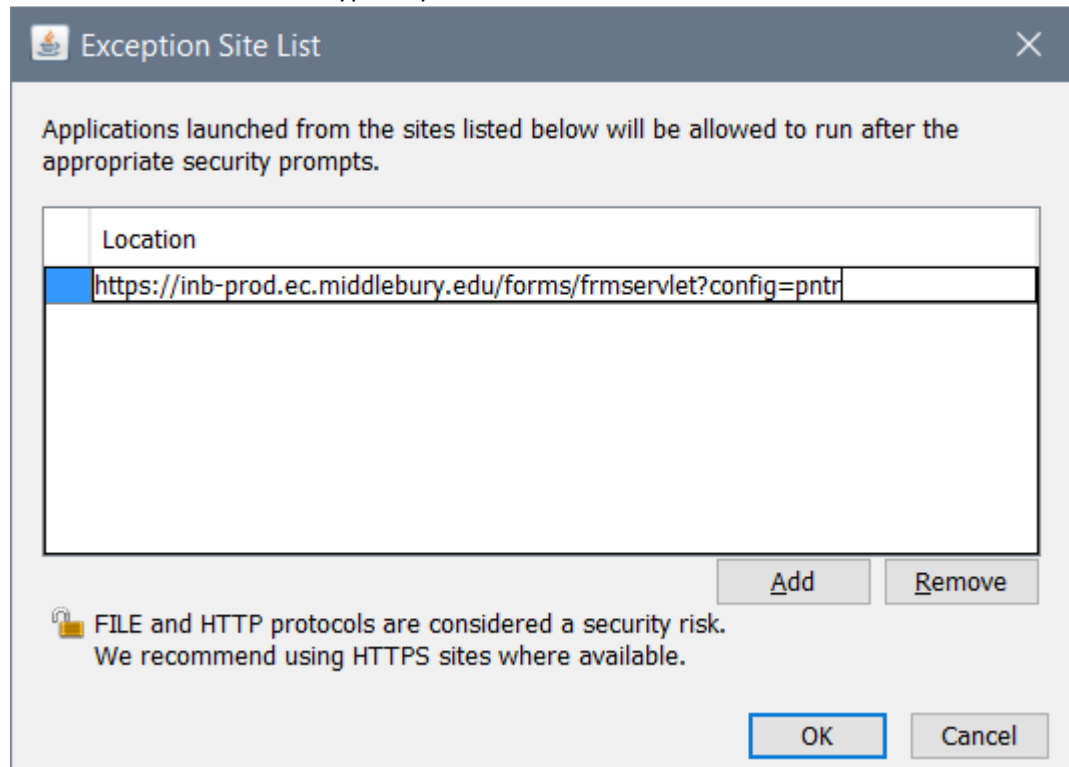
Exception Site List

Applications launched from the sites listed below will be allowed to run after the appropriate security prompts.

| Location |
|---|
| https://inb-prod.ec.middlebury.edu/forms/frmservlet?config=pntr |

Add Remove

FILE and HTTP protocols are considered a security risk.
We recommend using HTTPS sites where available.

OK Cancel